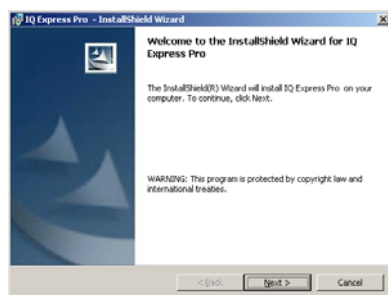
IQ Express Pro - InstallShield Wizard

Welcome to the InstallShield Wizard for IQ Express Pro

The InstallShield(R) Wizard will install IQ Express Pro on your computer. To continue, click Next.

WARNING: This program is protected by copyright law and international treaties.

< Back

Next >

Cancel